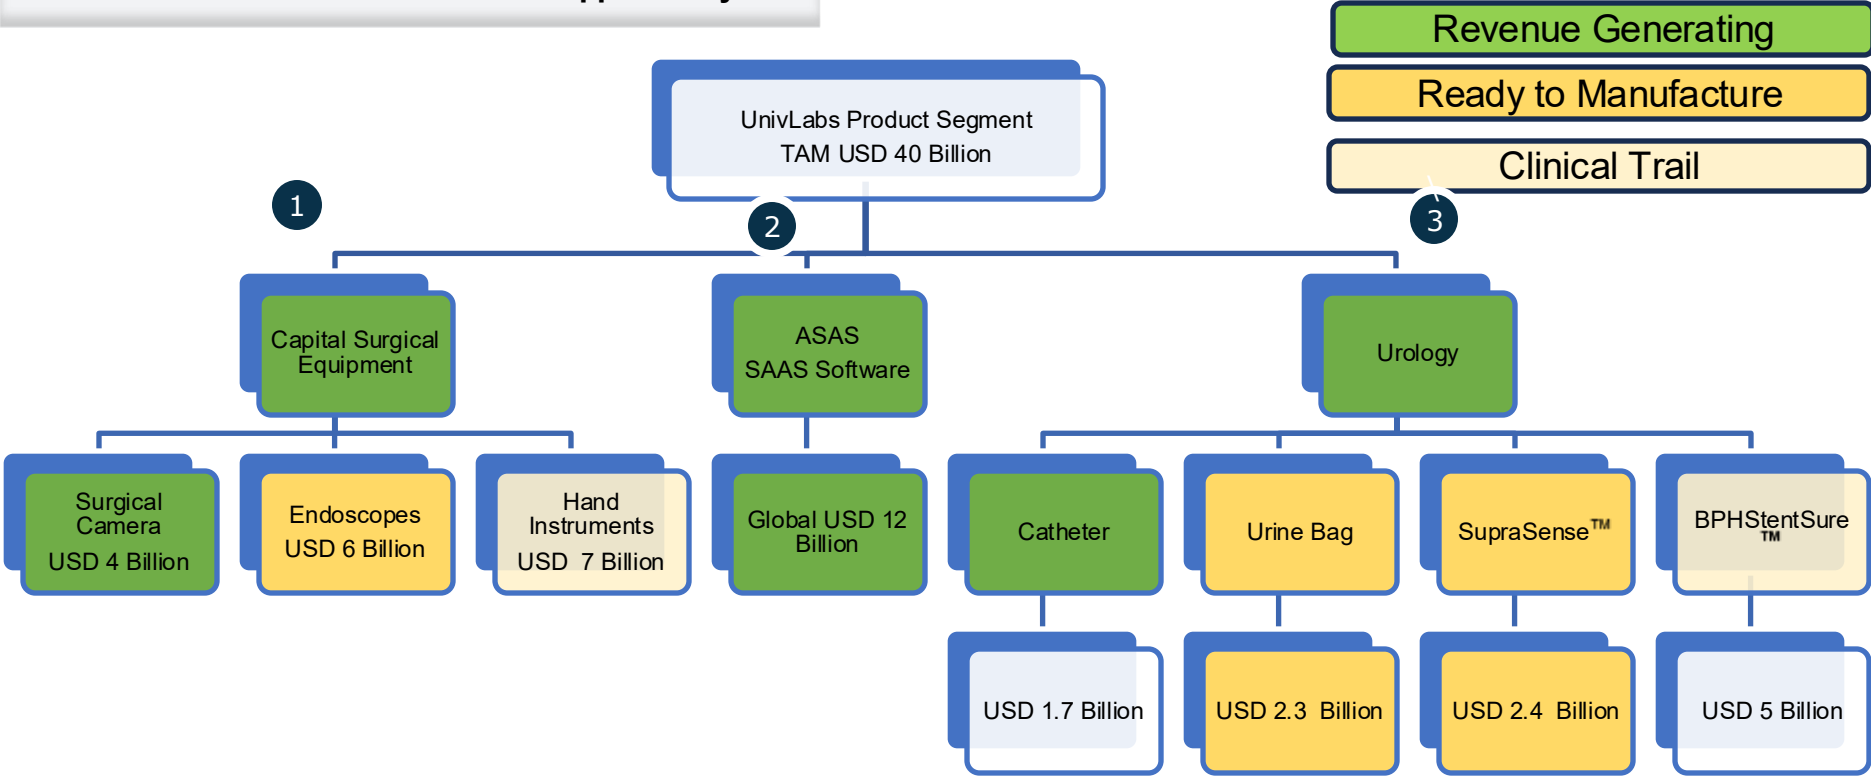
Revenue Generating

Ready to Manufacture

Clinical Trail

UnivLabs Product Segment
TAM USD 40 Billion

1

2

3

Capital Surgical Equipment

ASAS
SAAS Software

Urology

Surgical Camera
USD 4 Billion

Endoscopes
USD 6 Billion

Hand Instruments
USD 7 Billion

Global USD 12 Billion

Catheter

Urine Bag

SupraSense™

BPHStentSure™

USD 1.7 Billion

USD 2.3 Billion

USD 2.4 Billion

USD 5 Billion